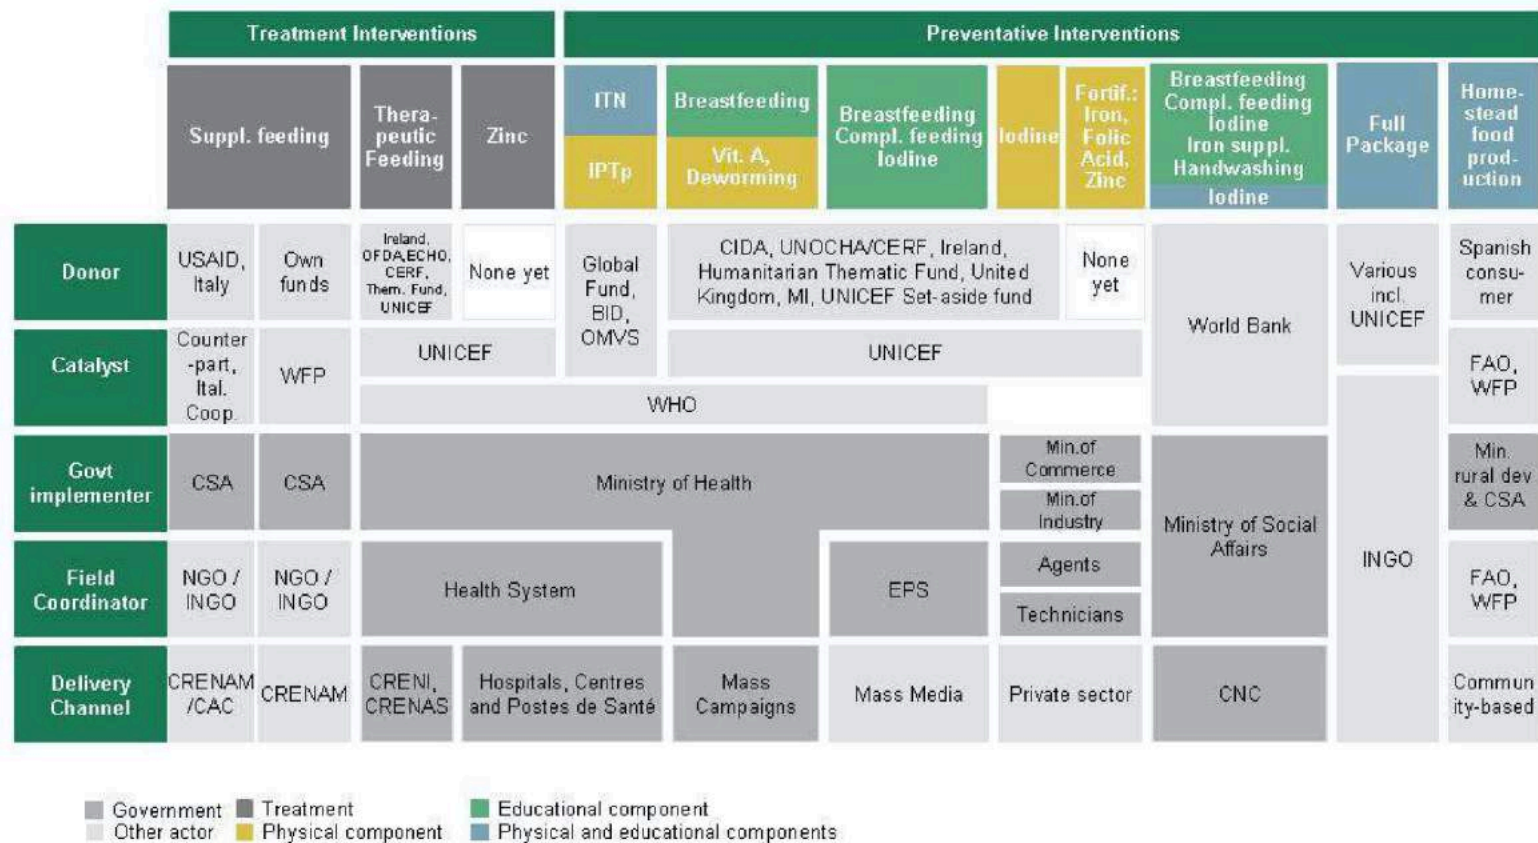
Treatment Interventions | Preventative Interventions

Suppl. feeding | Therapeutic Feeding | Zinc | ITN / IPTp | Breastfeeding / Vit. A, Deworming | Breastfeeding Compl. feeding Iodine | Iodine | Fortif.: Iron, Folic Acid, Zinc | Breastfeeding Compl. feeding Iodine Iron suppl. Handwashing / Iodine | Full Package | Homestead food production

Donor: USAID, Italy | Own funds | Ireland, OFDA,ECHO, CERF, Them. Fund, UNICEF | None yet | Global Fund, BID, OMVS | CIDA, UNOCHA/CERF, Ireland, Humanitarian Thematic Fund, United Kingdom, MI, UNICEF Set-aside fund | None yet | World Bank | Various incl. UNICEF | Spanish consumer

Catalyst: Counter-part, Ital. Coop. | WFP | UNICEF | UNICEF | FAO, WFP

WHO

Govt implementer: CSA | CSA | Ministry of Health | Min.of Commerce | Min.of Industry | Ministry of Social Affairs | INGO | Min. rural dev & CSA

Field Coordinator: NGO / INGO | NGO / INGO | Health System | EPS | Agents | Technicians | FAO, WFP

Delivery Channel: CRENAM /CAC | CRENAM | CRENI, CRENAS | Hospitals, Centres and Postes de Santé | Mass Campaigns | Mass Media | Private sector | CNC | Community-based

Government
Other actor
Treatment
Physical component
Educational component
Physical and educational components